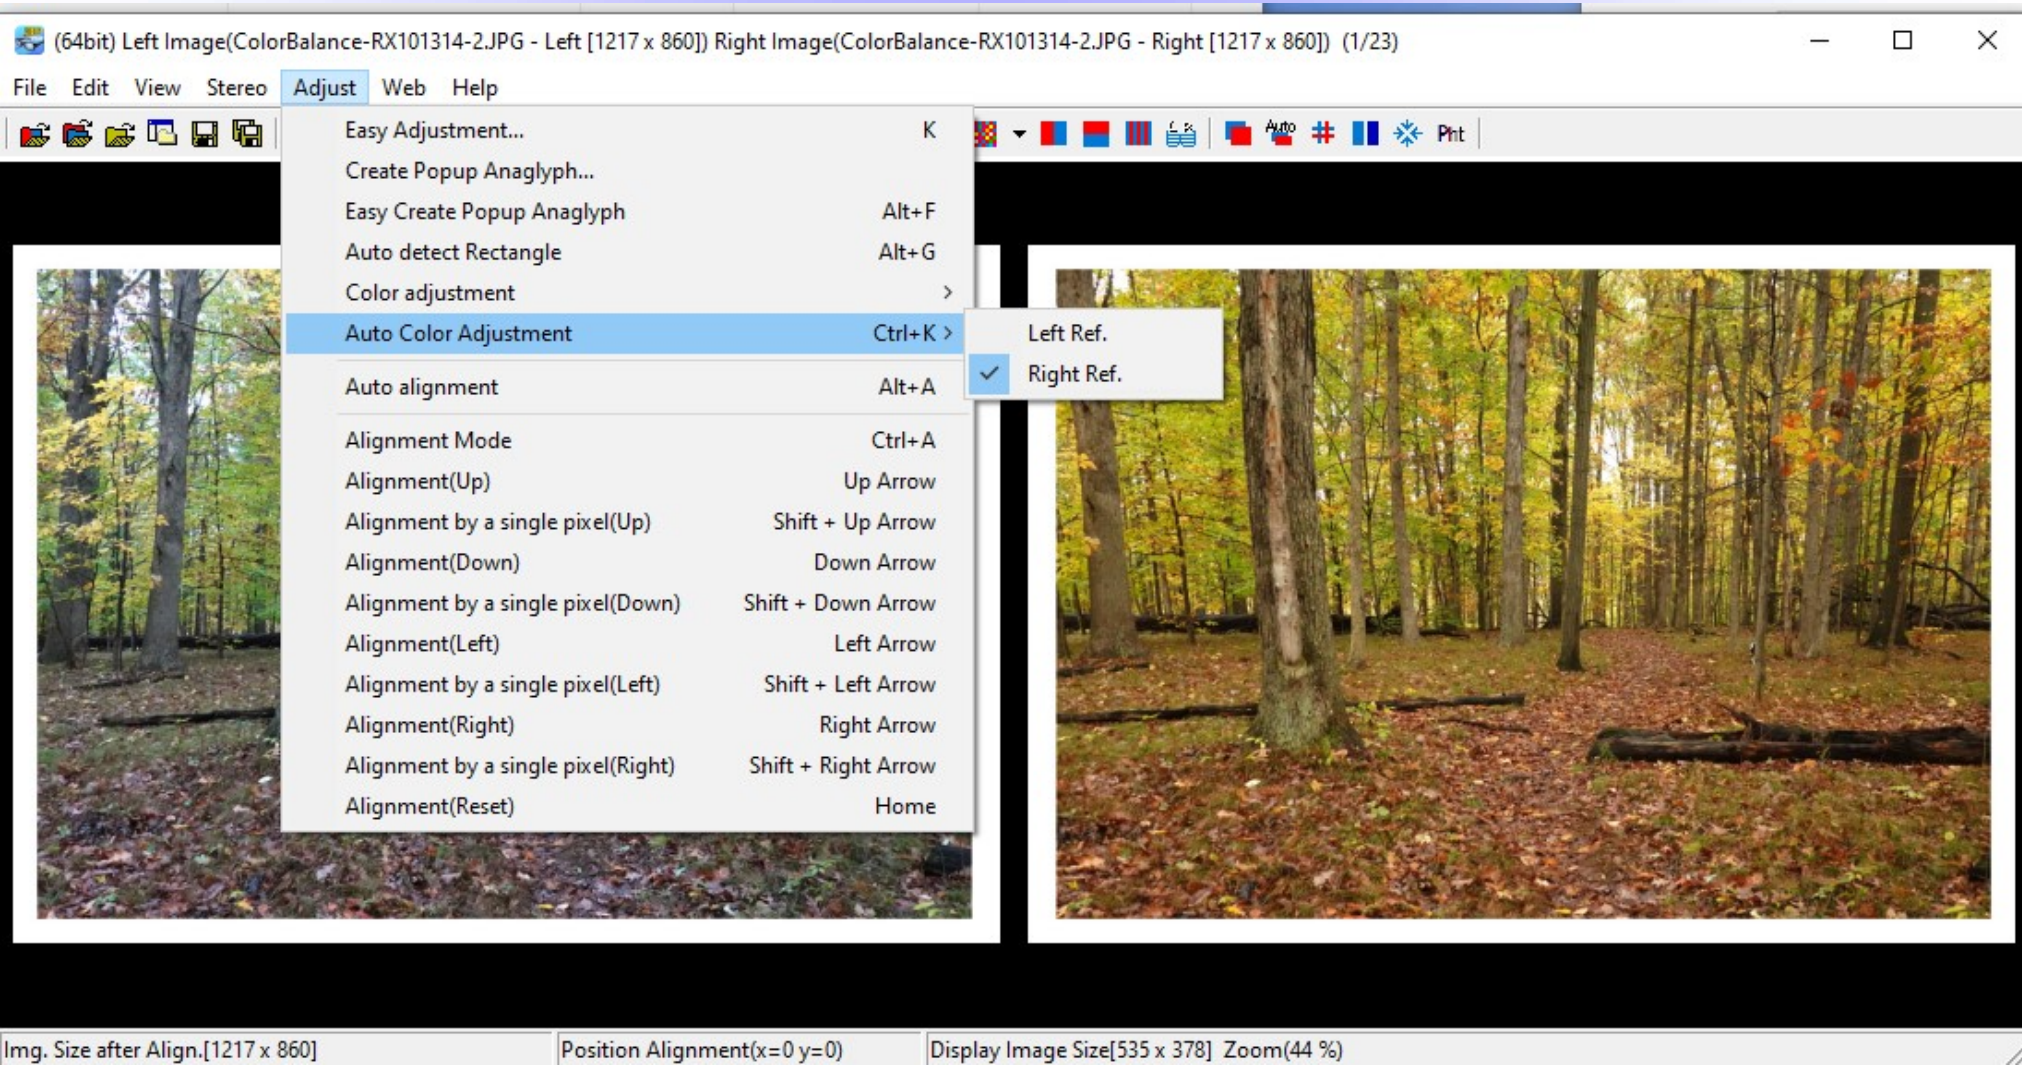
(64bit) Left Image(ColorBalance-RX101314-2.JPG - Left [1217 x 860]) Right Image(ColorBalance-RX101314-2.JPG - Right [1217 x 860]) (1/23)

File Edit View Stereo Adjust Web Help

Auto Pnt

Easy Adjustment... K
Create Popup Anaglyph...
Easy Create Popup Anaglyph Alt+F
Auto detect Rectangle Alt+G
Color adjustment
Auto Color Adjustment Ctrl+K
Auto alignment Alt+A
Alignment Mode Ctrl+A
Alignment(Up) Up Arrow
Alignment by a single pixel(Up) Shift + Up Arrow
Alignment(Down) Down Arrow
Alignment by a single pixel(Down) Shift + Down Arrow
Alignment(Left) Left Arrow
Alignment by a single pixel(Left) Shift + Left Arrow
Alignment(Right) Right Arrow
Alignment by a single pixel(Right) Shift + Right Arrow
Alignment(Reset) Home

Left Ref.
Right Ref.

Img. Size after Align.[1217 x 860] Position Alignment(x=0 y=0) Display Image Size[535 x 378] Zoom(44 %)